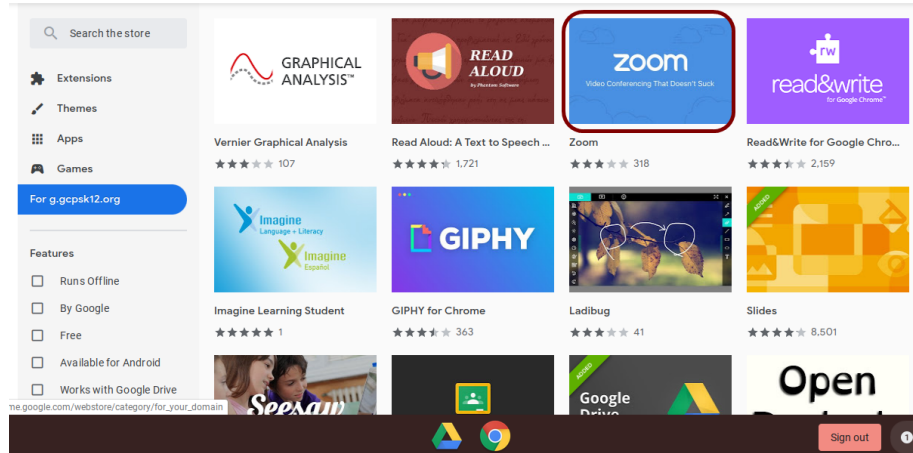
Search the store

Extensions

Themes

Apps

Games

For g.gcpsk12.org

Features

Runs Offline

By Google

Free

Available for Android

Works with Google Drive

GRAPHICAL ANALYSIS™

Vernier Graphical Analysis
107

READ ALOUD
by Phantom Software

Read Aloud: A Text to Speech ...
1,721

zoom
Video Conferencing That Doesn't Suck

Zoom
318

rw
read&write
for Google Chrome™

Read&Write for Google Chro...
2,159

Imagine
Language + Literacy
Imagine
Español

Imagine Learning Student
1

GIPHY

GIPHY for Chrome
363

Ladibug
41

ADDED

Slides
8,501

Seesaw

ADDED
Google Drive

Open

me.google.com/webstore/category/for_your_domain

Sign out
1